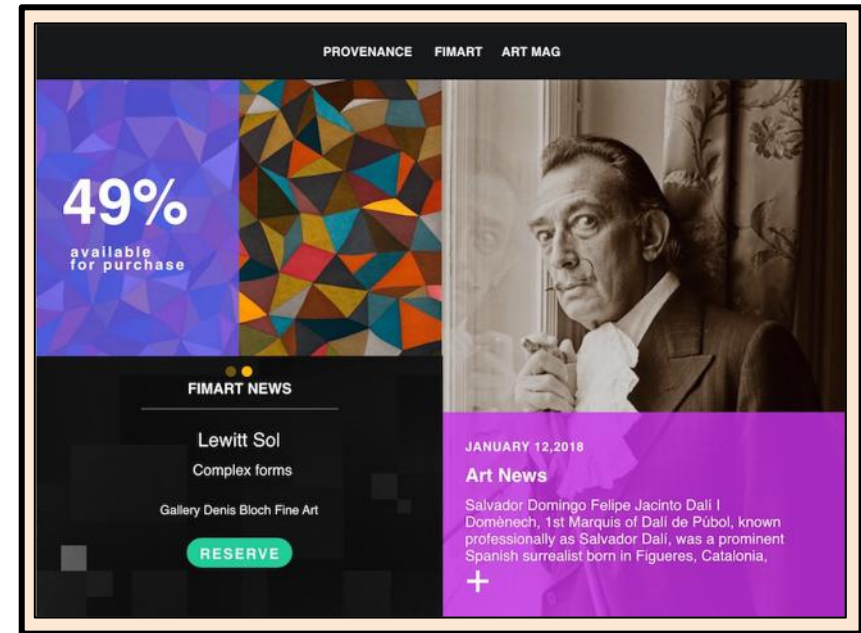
PROVENANCE FIMART ART MAG

49%
available for purchase

FIMART NEWS

Lewitt Sol
Complex forms

Gallery Denis Bloch Fine Art

RESERVE

JANUARY 12,2018

Art News

Salvador Domingo Felipe Jacinto Dalí I Domènech, 1st Marquis of Dalí de Púbol, known professionally as Salvador Dalí, was a prominent Spanish surrealist born in Figueres, Catalonia,

+